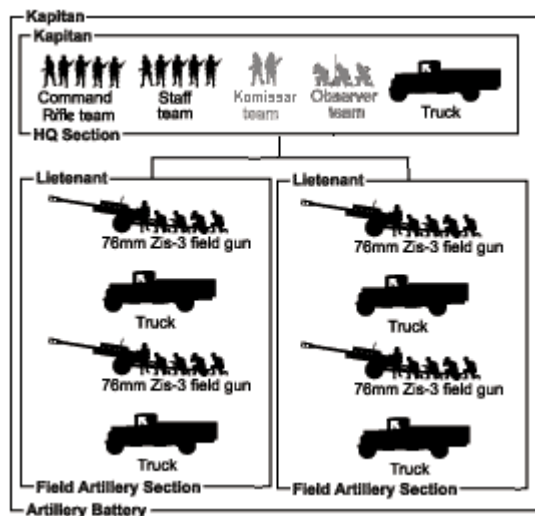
Kapitan

Kapitan

Command Rifle team

Staff team

Komissar team

Observer team

Truck

HQ Section

Lietenant

76mm Zis-3 field gun

Truck

76mm Zis-3 field gun

Truck

Field Artillery Section

Lietenant

76mm Zis-3 field gun

Truck

76mm Zis-3 field gun

Truck

Field Artillery Section

Artillery Battery